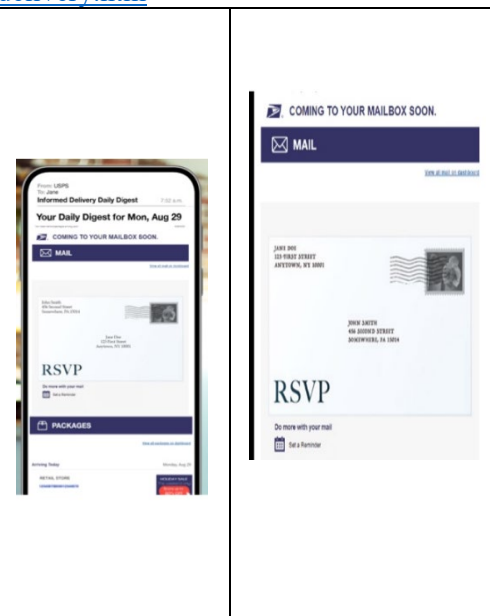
From: USPS
To: Jane
Informed Delivery Daily Digest 7:02 a.m.

Your Daily Digest for Mon, Aug 29

COMING TO YOUR MAILBOX SOON.

MAIL

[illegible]

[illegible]

RSVP

Do more with your mail

Set a Reminder

PACKAGES

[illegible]

Arriving Today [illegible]

RETAIL STORE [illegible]

COMING TO YOUR MAILBOX SOON.

MAIL

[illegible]

JANE DOE
123 FIRST STREET
ANYTOWN, NY 10001

JOHN SMITH
456 SECOND STREET
SOMEWHERE, PA 15014

RSVP

Do more with your mail

Set a Reminder